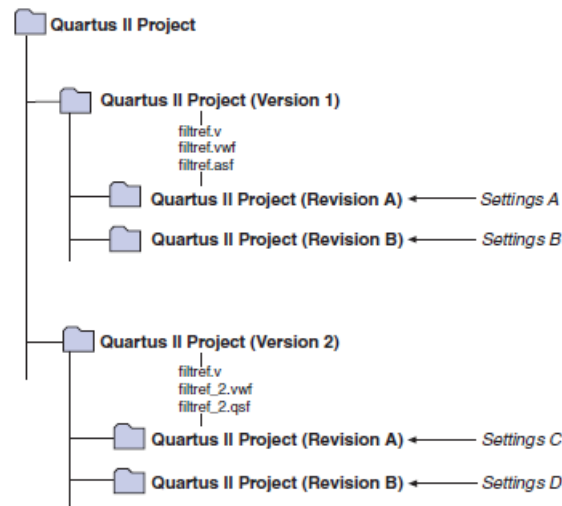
Quartus II Project

Quartus II Project (Version 1)

filtref.v
filtref.vwf
filtref.asf

Quartus II Project (Revision A)

Settings A

Quartus II Project (Revision B)

Settings B

Quartus II Project (Version 2)

filtref.v
filtref_2.vwf
filtref_2.qsf

Quartus II Project (Revision A)

Settings C

Quartus II Project (Revision B)

Settings D